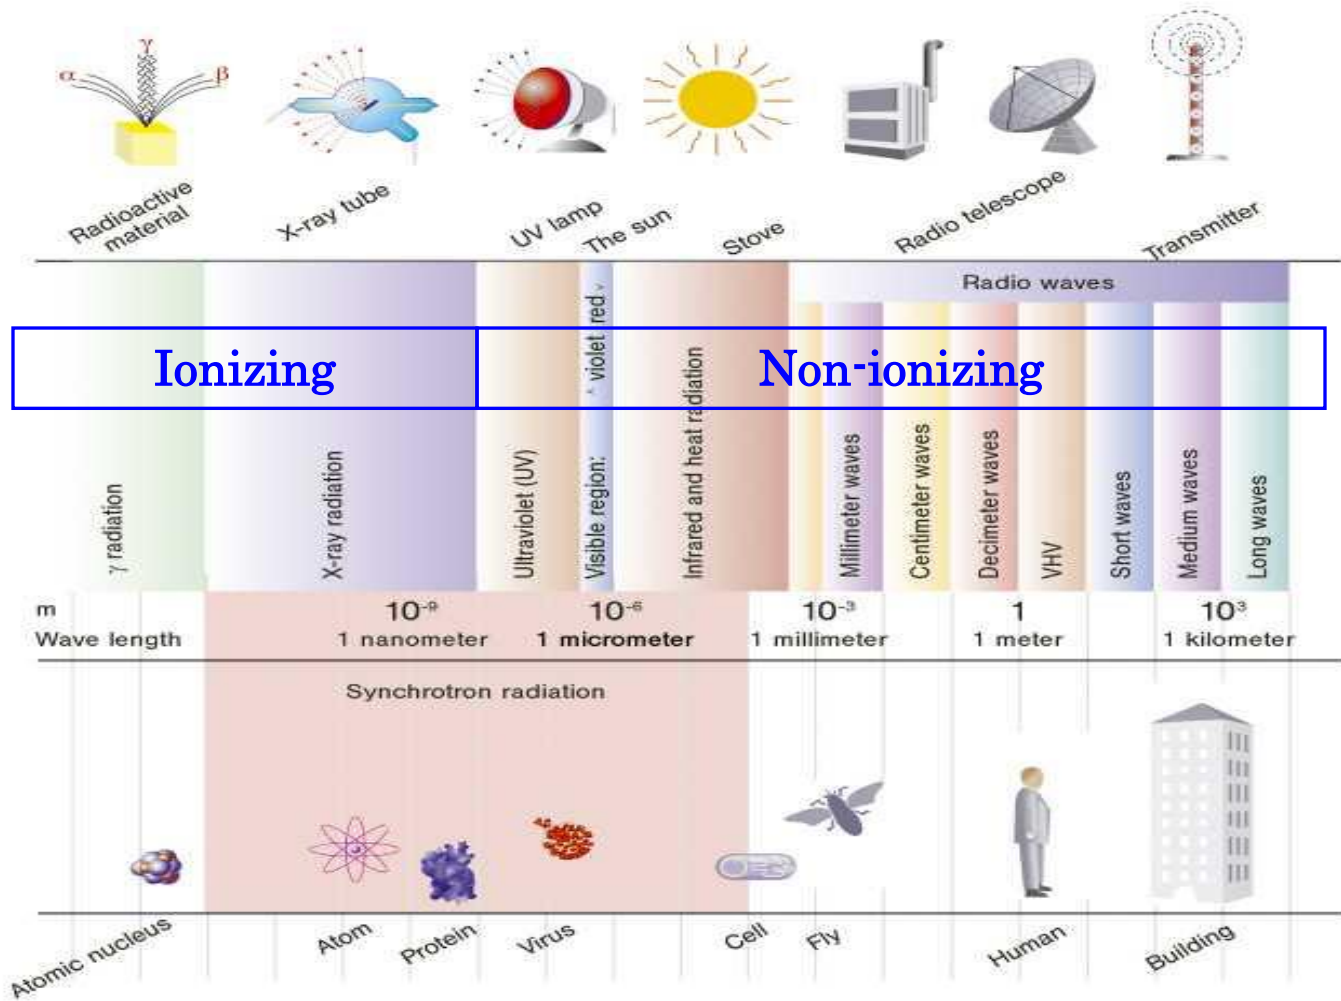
α γ β

Radioactive material

X-ray tube

UV lamp

The sun

Stove

Radio telescope

Transmitter

Radio waves

Ionizing

Non-ionizing

γ radiation

X-ray radiation

Ultraviolet (UV)

Visible region: violet red

Infrared and heat radiation

Millimeter waves

Centimeter waves

Decimeter waves

VHV

Short waves

Medium waves

Long waves

m

Wave length

$10^{-9}$
1 nanometer

$10^{-6}$
1 micrometer

$10^{-3}$
1 millimeter

1
1 meter

$10^{3}$
1 kilometer

Synchrotron radiation

Atomic nucleus

Atom

Protein

Virus

Cell

Fly

Human

Building